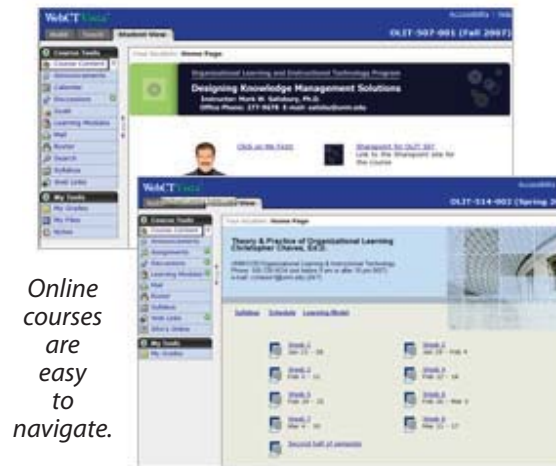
WebCT Vista

Accessibility | Help

Build Teach Student View

OLIT-507-001 (Fall 2007)

Course Tools
Course Content
Announcements
Calendar
Discussions
Grader
Learning Modules
Mail
Roster
Search
Syllabus
Web Links

My Tools
My Grades
My Files
Notes

Your location: Home Page

Organizational Learning and Instructional Technology Program

Designing Knowledge Management Solutions

Instructor: Mark W. Salisbury, Ph.D.

Office Phone: 277-9878 E-mail: salisbury@unm.edu

Click on my Face

Sharepoint for OLIT 507
Link to the Sharepoint site for the course

WebCT Vista

Accessibility

Build Teach Student View

OLIT-514-002 (Spring 2

Course Tools
Course Content
Announcements
Assignments
Discussions
Learning Modules
Mail
Roster
Syllabus
Web Links
Who's Online

My Tools
My Grades

Your location: Home Page

Theory & Practice of Organizational Learning
Christopher Chavez, Ed.D.

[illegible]

Syllabus Schedule Learning Model

Week 1
Jan 23 - 28

Week 2
Jan 29 - Feb 4

Week 3
Feb 5 - 11

Week 4
Feb 12 - 18

Week 5
Feb 19 - 25

Week 6
Feb 26 - Mar 3

Week 7
Mar 4 - 10

Week 8
Mar 11 - 17

Second half of semester

Online courses are easy to navigate.